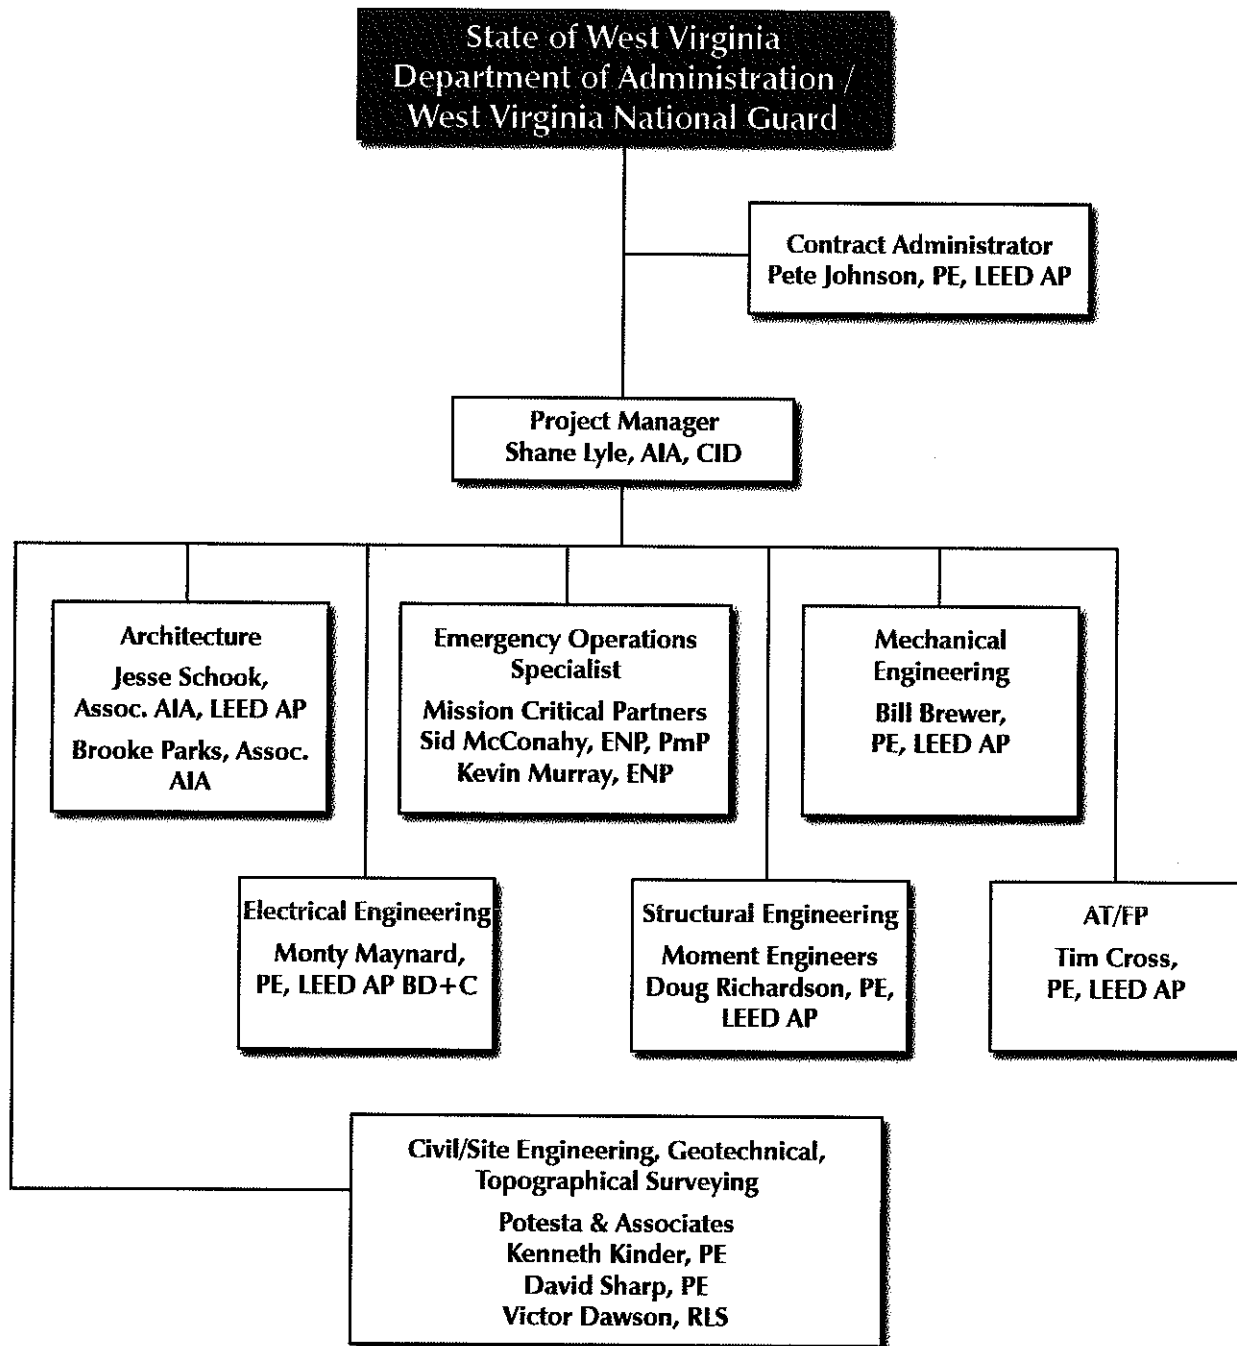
State of West Virginia
Department of Administration /
West Virginia National Guard

Contract Administrator
Pete Johnson, PE, LEED AP

Project Manager
Shane Lyle, AIA, CID

Architecture
Jesse Schook, Assoc. AIA, LEED AP
Brooke Parks, Assoc. AIA

Emergency Operations Specialist
Mission Critical Partners
Sid McConahy, ENP, PmP
Kevin Murray, ENP

Mechanical Engineering
Bill Brewer, PE, LEED AP

Electrical Engineering
Monty Maynard, PE, LEED AP BD+C

Structural Engineering
Moment Engineers
Doug Richardson, PE, LEED AP

AT/FP
Tim Cross, PE, LEED AP

Civil/Site Engineering, Geotechnical, Topographical Surveying
Potesta & Associates
Kenneth Kinder, PE
David Sharp, PE
Victor Dawson, RLS